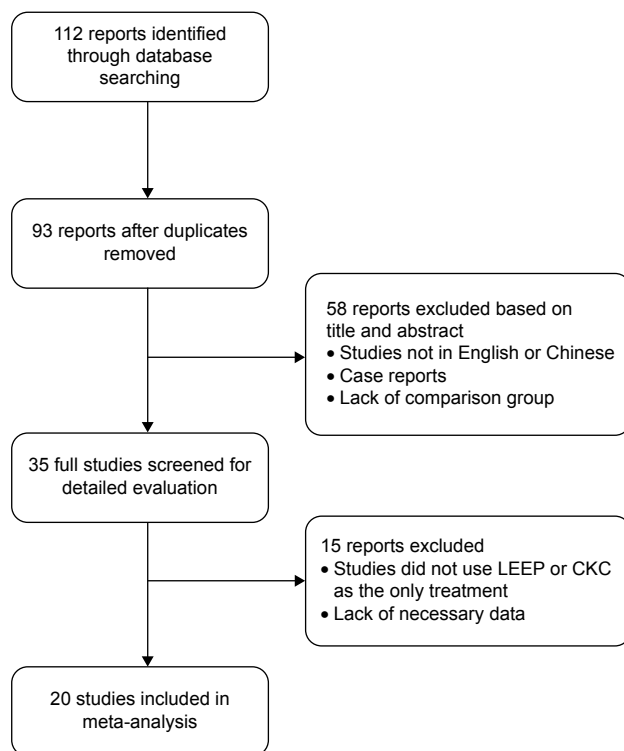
112 reports identified through database searching

93 reports after duplicates removed

58 reports excluded based on title and abstract
• Studies not in English or Chinese
• Case reports
• Lack of comparison group

35 full studies screened for detailed evaluation

15 reports excluded
• Studies did not use LEEP or CKC as the only treatment
• Lack of necessary data

20 studies included in meta-analysis